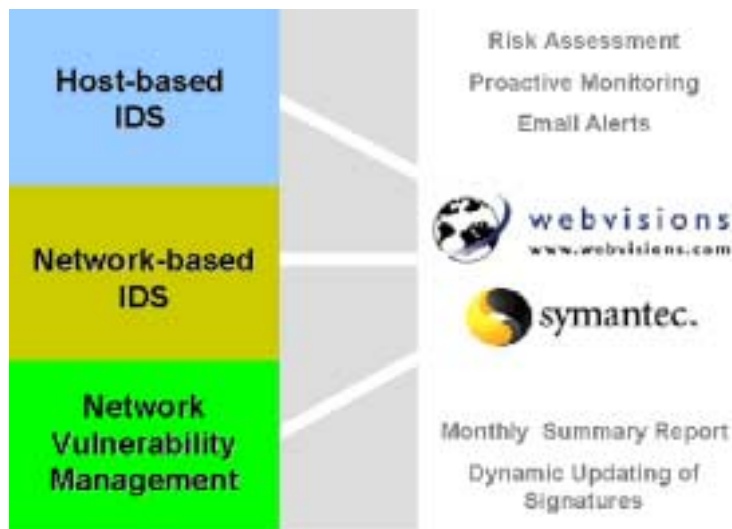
Host-based IDS

Network-based IDS

Network Vulnerability Management

Risk Assessment

Proactive Monitoring

Email Alerts

webvisions
www.webvisions.com

symantec.

Monthly Summary Report

Dynamic Updating of Signatures